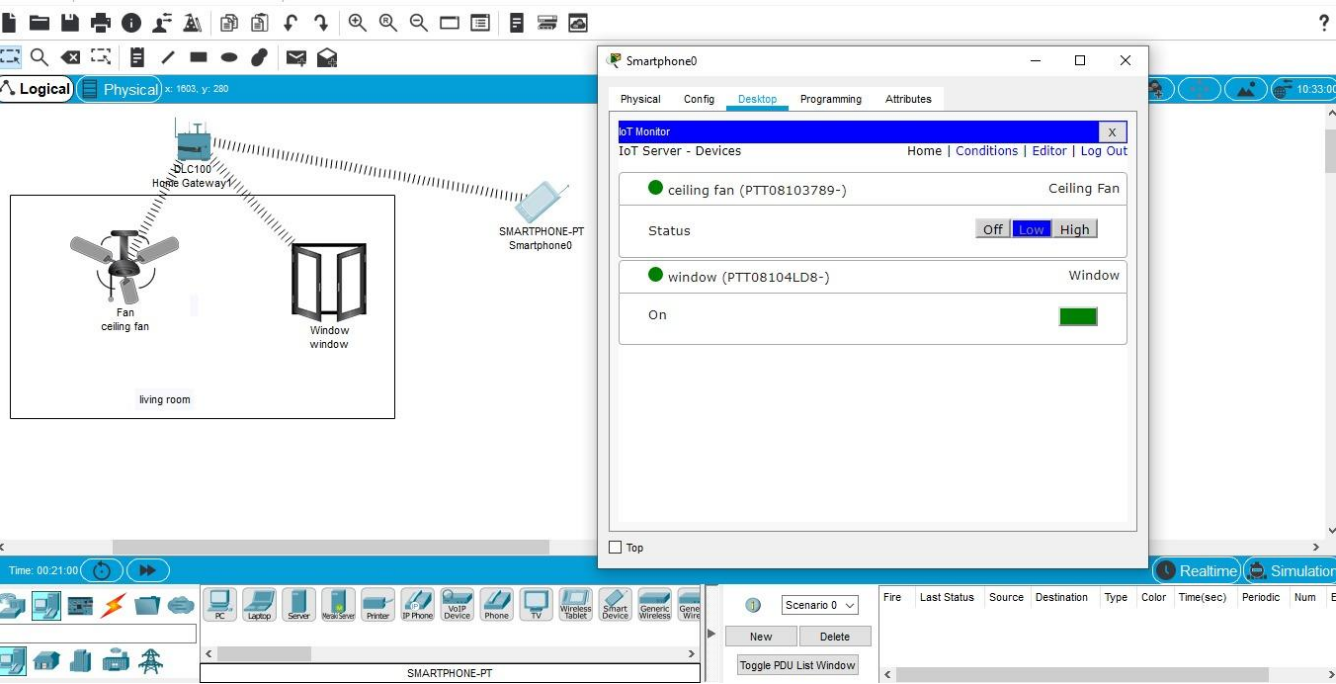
?

Logical Physical x: 1603, y: 280

DLC100
Home Gateway1

Fan
ceiling fan

Window
window

living room

SMARTPHONE-PT
Smartphone0

Smartphone0

Physical Config Desktop Programming Attributes

IoT Monitor X
IoT Server - Devices Home | Conditions | Editor | Log Out

ceiling fan (PTT08103789-) Ceiling Fan
Status Off Low High

window (PTT08104LD8-) Window
On

Top

10:33:00

Time: 00:21:00

Realtime Simulation

PC Laptop Server Meraki Server Printer IP Phone VoIP Device Phone TV Wireless Tablet Smart Device Generic Wireless Gene Wire

SMARTPHONE-PT

Scenario 0
New Delete
Toggle PDU List Window

| Fire | Last Status | Source | Destination | Type | Color | Time(sec) | Periodic | Num | E |
|---|---|---|---|---|---|---|---|---|---|